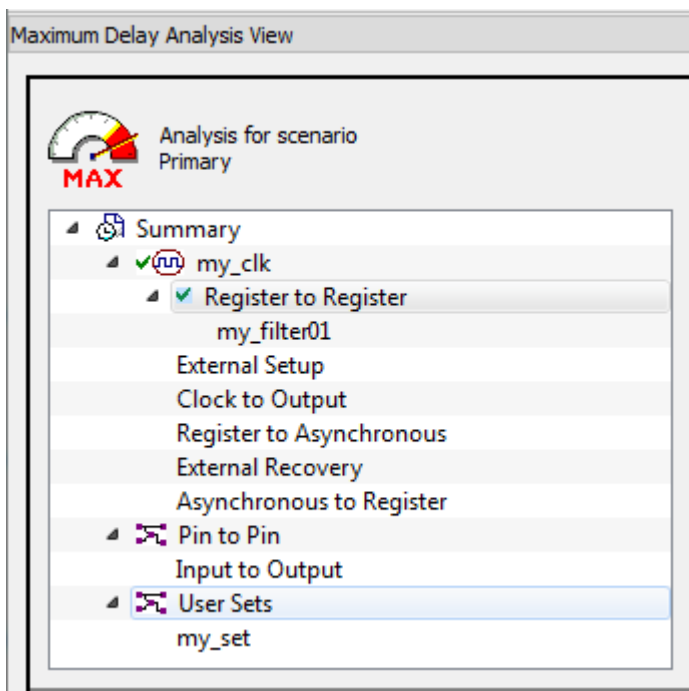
Maximum Delay Analysis View

MAX

Analysis for scenario
Primary

Summary
my_clk
Register to Register
my_filter01
External Setup
Clock to Output
Register to Asynchronous
External Recovery
Asynchronous to Register
Pin to Pin
Input to Output
User Sets
my_set